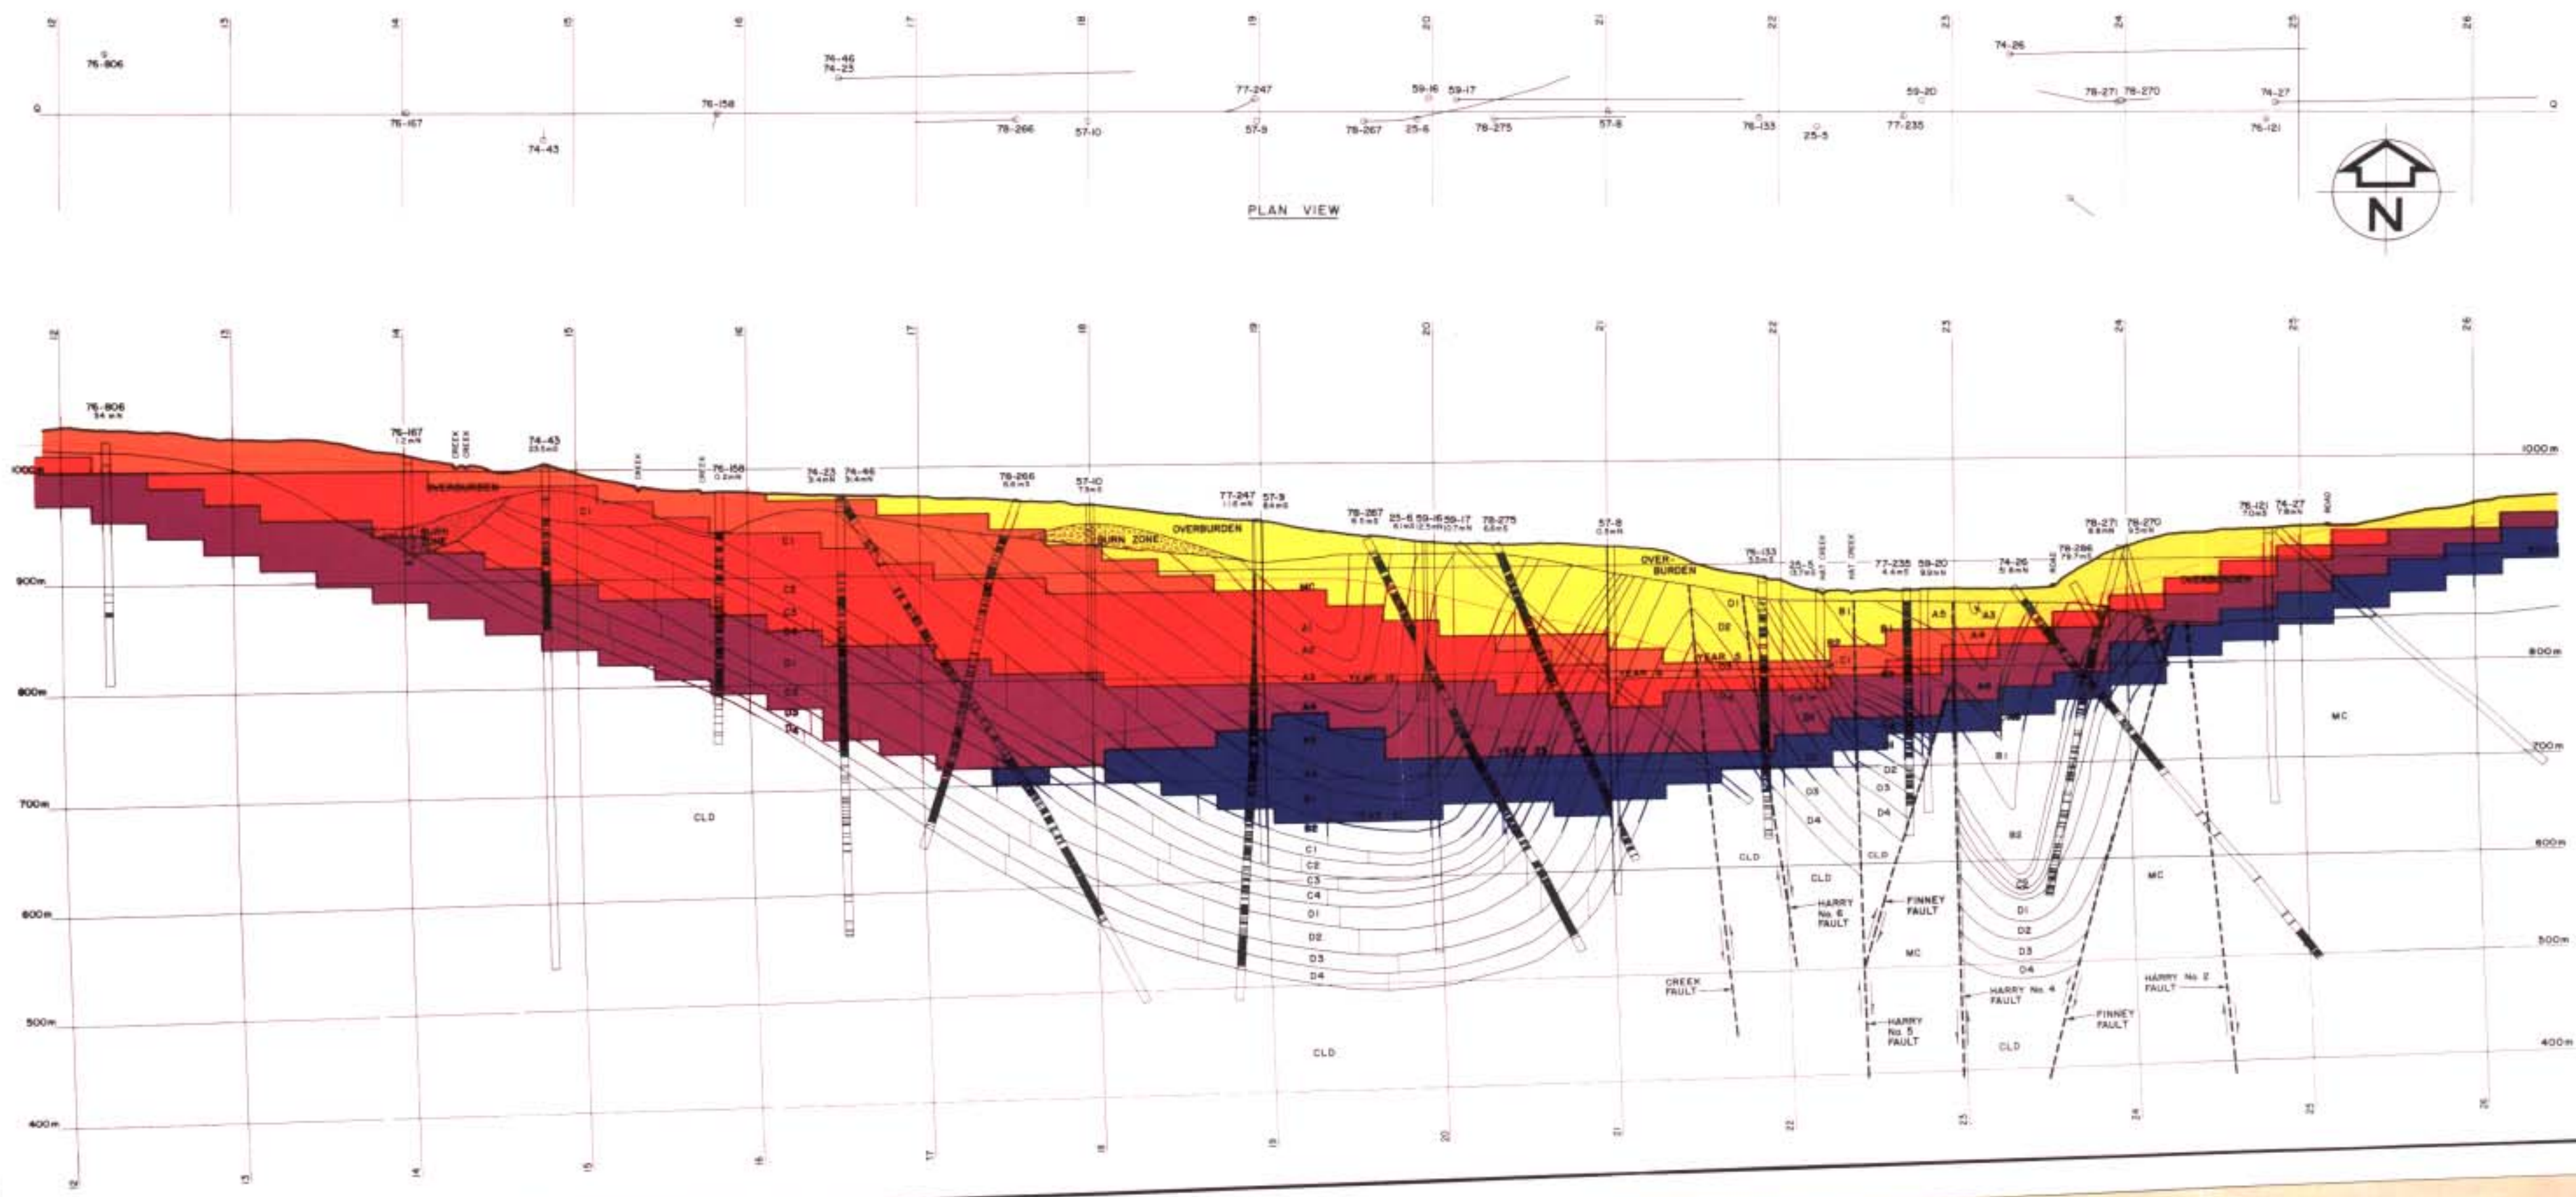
12 13 14 15 16 17 18 19 20 21 22 23 24 25 26

76-806
74-46
74-23
74-26
Q
76-167
74-43
76-158
78-266
57-10
77-247
57-9
78-267
59-16
25-6
59-17
78-275
57-8
76-133
25-5
59-20
77-235
78-271
78-270
74-27
76-121
Q

PLAN VIEW

N

12 13 14 15 16 17 18 19 20 21 22 23 24 25 26

76-806
76-167
CREEK
74-43
CREEK
76-158
74-23
74-46
78-266
57-10
77-247
57-9
78-267
25-6
59-16
59-17
78-275
57-8
76-133
25-5
HAT CREEK
77-235
59-20
74-26
ROAD
78-286
78-271
78-270
76-121
74-27
ROAD

1000m
900m
800m
700m
600m
500m
400m

OVERBURDEN
BURN ZONE
C1
C2
C3
C4
D1
D2
D3
D4
OVERBURDEN
BURN ZONE
MC
A1
A2
A3
A4
B1
B2
YEAR 15
YEAR 25
OVER-BURDEN
YEAR 5
A5
A3
A4
OVERBURDEN
MC
CLD
CLD
CLD
MC
CLD
HARRY No. 6 FAULT
FINNEY FAULT
MC
CREEK FAULT
HARRY No. 5 FAULT
HARRY No. 4 FAULT
CLD
FINNEY FAULT
HARRY No. 2 FAULT
CLD

1000m
900m
800m
700m
600m
500m
400m

12 13 14 15 16 17 18 19 20 21 22 23 24 25 26